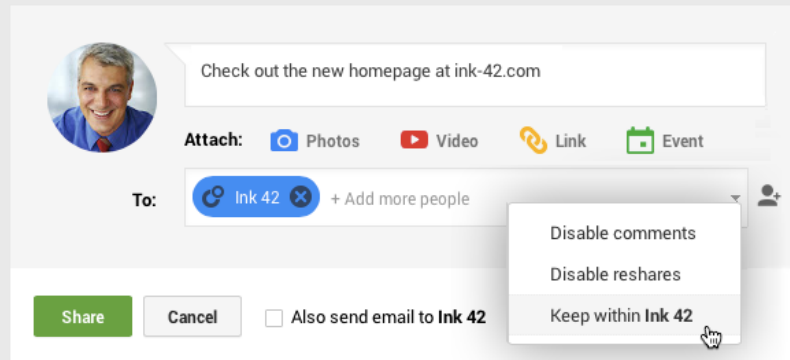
Check out the new homepage at ink-42.com

Attach: Photos Video Link Event

To: Ink 42 + Add more people

Disable comments

Disable reshares

Keep within **Ink 42**

Share Cancel Also send email to **Ink 42**